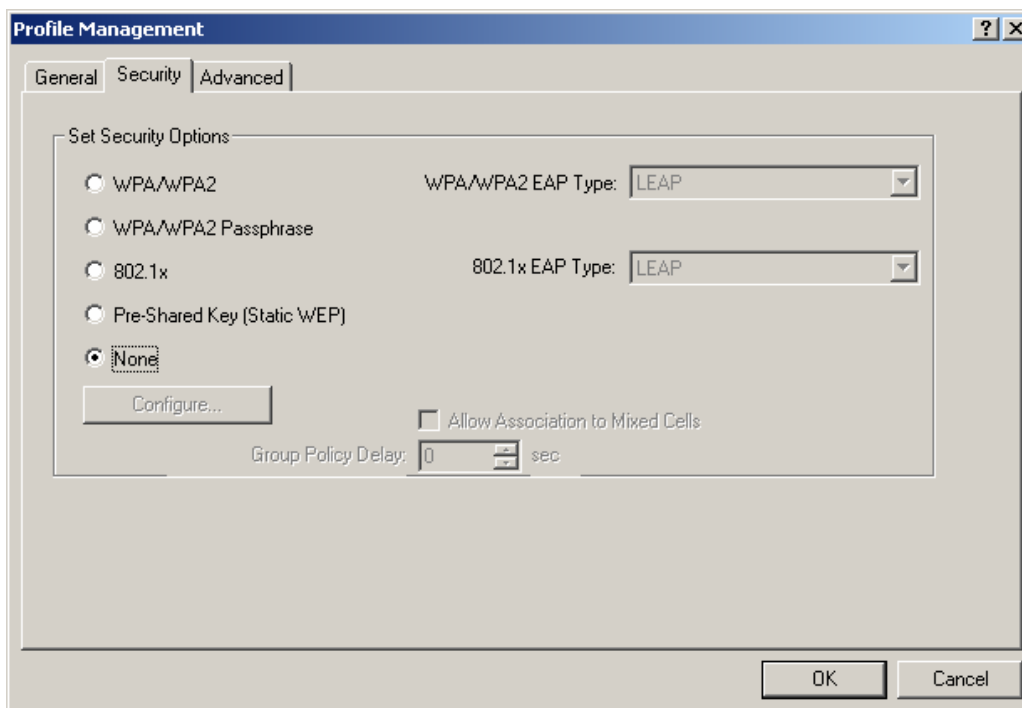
Profile Management

?

General Security Advanced

Set Security Options

WPA/WPA2

WPA/WPA2 EAP Type: LEAP

WPA/WPA2 Passphrase

802.1x

802.1x EAP Type: LEAP

Pre-Shared Key (Static WEP)

None

Configure...

Allow Association to Mixed Cells

Group Policy Delay: 0 sec

OK

Cancel